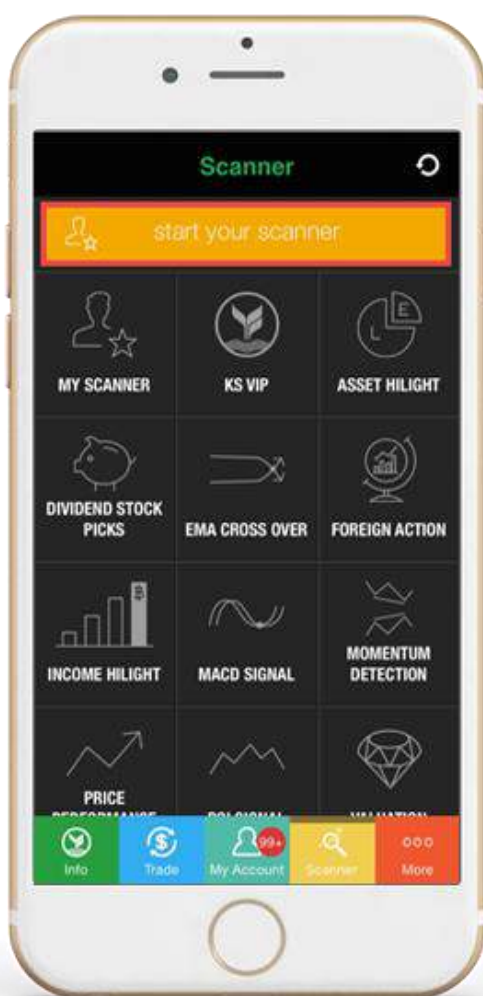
Scanner

start your scanner

MY SCANNER

KS VIP

L E

ASSET HILIGHT

DIVIDEND STOCK PICKS

EMA CROSS OVER

FOREIGN ACTION

B

INCOME HILIGHT

MACD SIGNAL

MOMENTUM DETECTION

PRICE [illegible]

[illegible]

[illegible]

Info

Trade

99+

My Account

Scanner

More